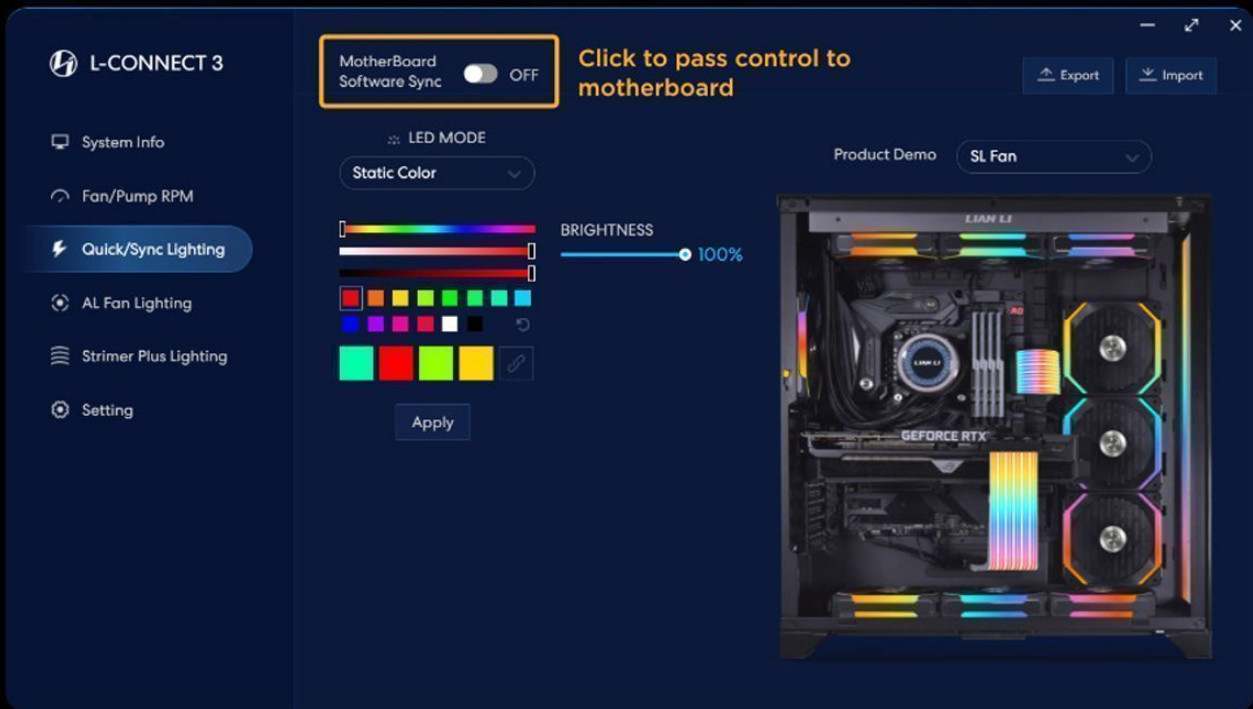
L-CONNECT 3

System Info
Fan/Pump RPM
Quick/Sync Lighting
AL Fan Lighting
Strimer Plus Lighting
Setting

MotherBoard Software Sync OFF

Click to pass control to motherboard

Export Import

LED MODE
Static Color

BRIGHTNESS
100%

Apply

Product Demo SL Fan

LIAN LI
GEFORCE RTX